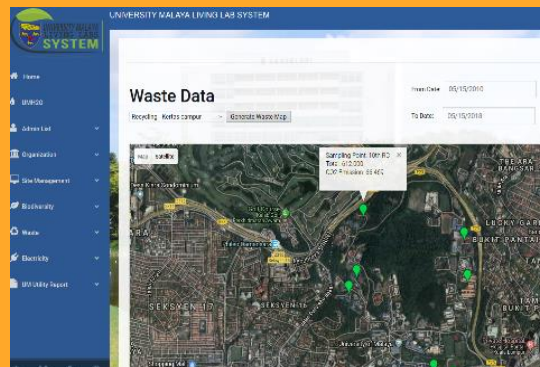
UNIVERSITY MALAYA LIVING LAB SYSTEM

SYSTEM

Home

UMSDC

Admin List

Organization

Site Management

Biodiversity

Waste

Electricity

UM Utility Report

Waste Data

Recycling

Kertas campur

Generate Waste Map

From Date: 09/15/2018

To Date: 09/15/2018

Map

Satellite

Sampling Point: 10th RC

Total: 612.000

CO2 Emission: 55.485

SEKSYEN 17

LUCKY GARDEN

BUKIT PANTAI

BANGSAR